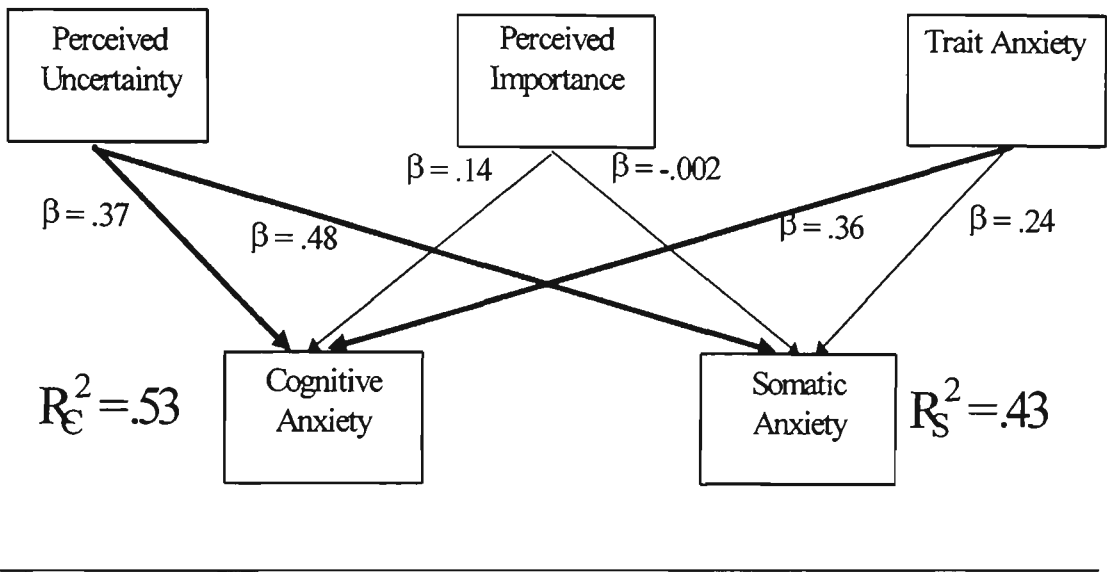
Perceived Uncertainty

Perceived Importance

Trait Anxiety

$\beta = .37$

$\beta = .48$

$\beta = .14$

$\beta = -.002$

$\beta = .36$

$\beta = .24$

$R_C^2 = .53$

Cognitive Anxiety

Somatic Anxiety

$R_S^2 = .43$